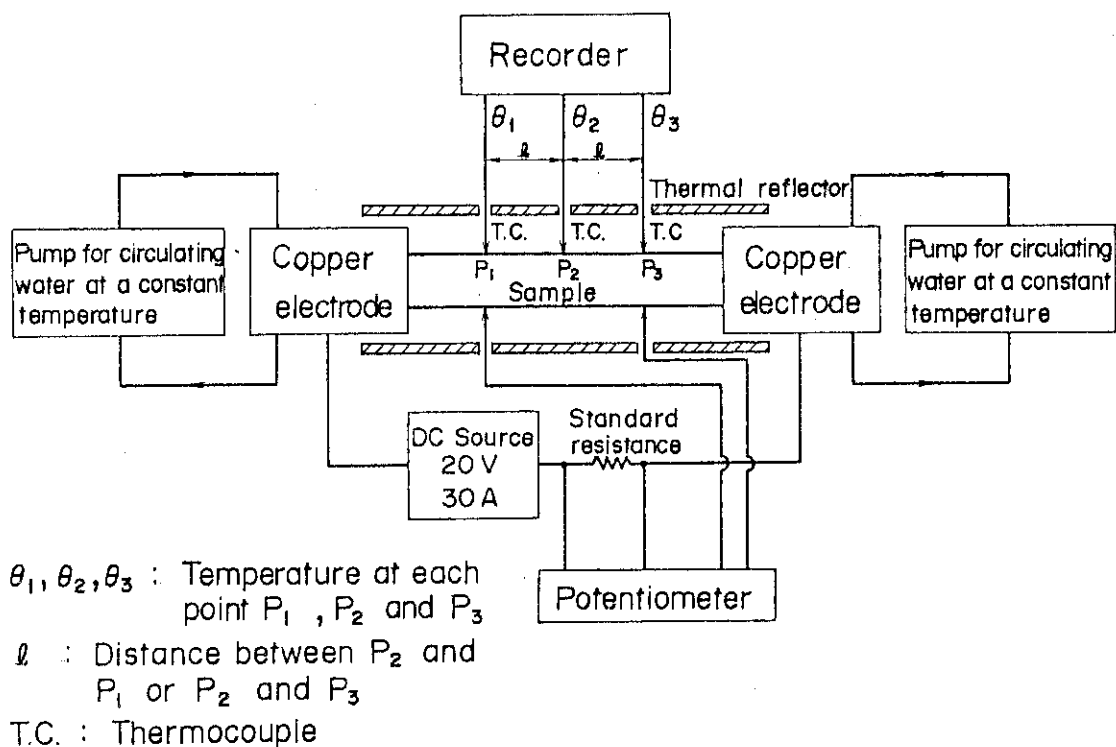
Recorder

$\theta_1$ $\theta_2$ $\theta_3$

$\ell$ $\ell$

Thermal reflector

T.C. T.C. T.C

Pump for circulating water at a constant temperature

Copper electrode

$P_1$ $P_2$ $P_3$

Sample

Copper electrode

Pump for circulating water at a constant temperature

DC Source 20 V 30 A

Standard resistance

Potentiometer

$\theta_1, \theta_2, \theta_3$ : Temperature at each point $P_1$ , $P_2$ and $P_3$

$\ell$ : Distance between $P_2$ and $P_1$ or $P_2$ and $P_3$

T.C. : Thermocouple